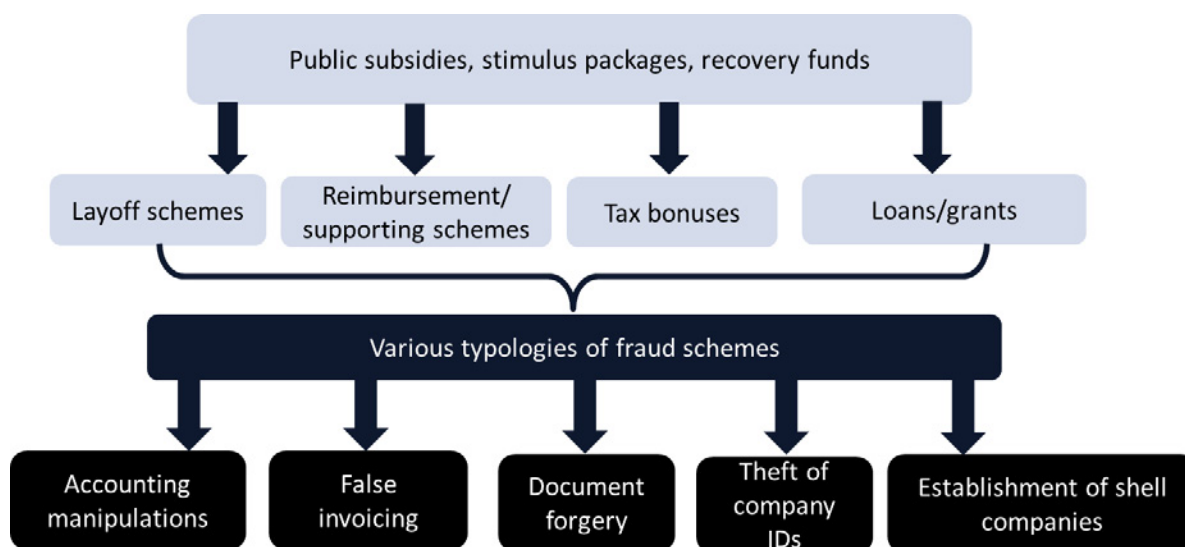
Public subsidies, stimulus packages, recovery funds

Layoff schemes

Reimbursement/ supporting schemes

Tax bonuses

Loans/grants

Various typologies of fraud schemes

Accounting manipulations

False invoicing

Document forgery

Theft of company IDs

Establishment of shell companies